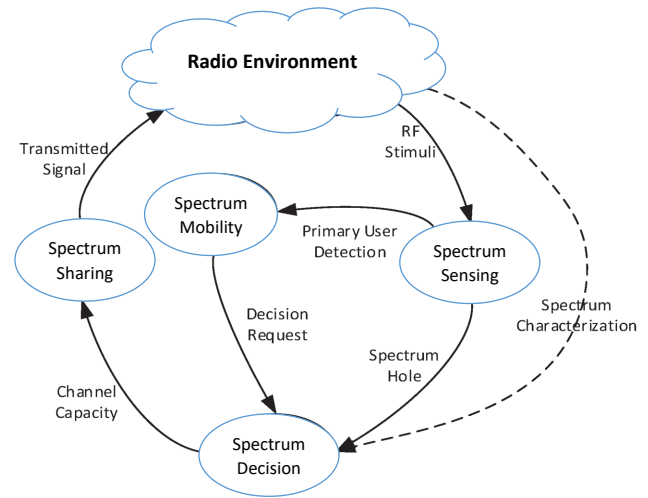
Radio Environment

Transmitted Signal

RF Stimuli

Spectrum Mobility

Primary User Detection

Spectrum Sharing

Spectrum Sensing

Decision Request

Spectrum Characterization

Spectrum Hole

Channel Capacity

Spectrum Decision